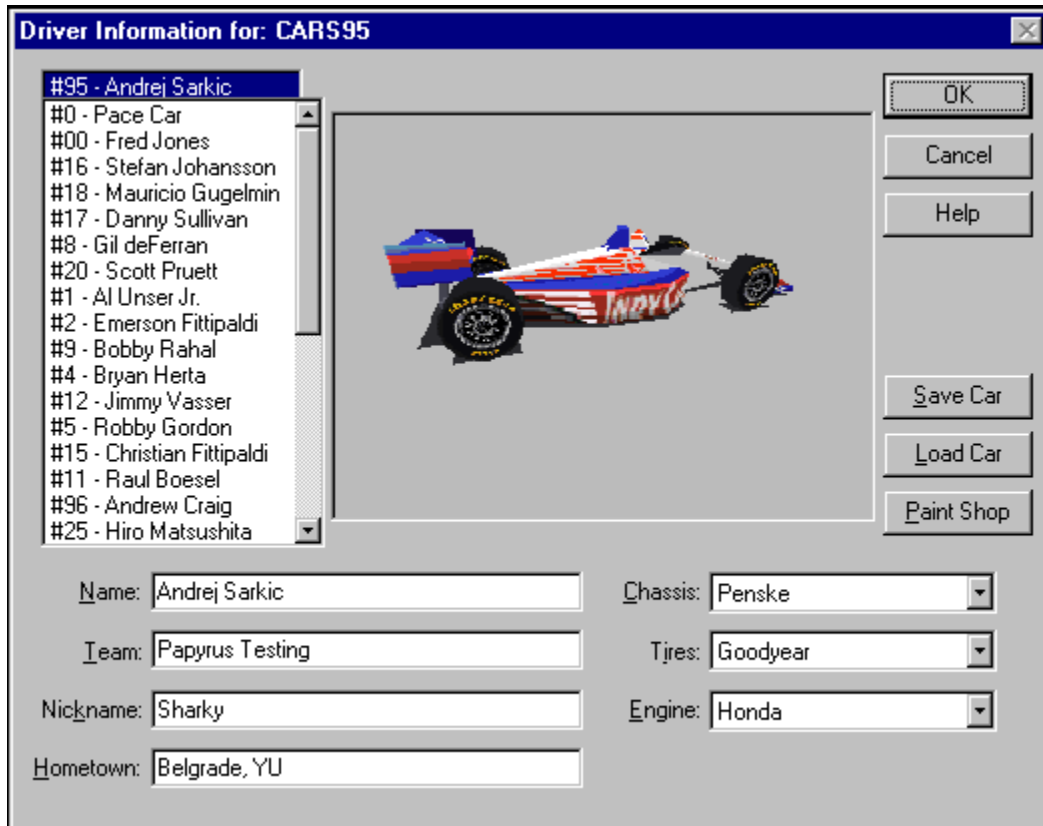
Driver Information for: CARS95

#95 - Andrej Sarkic

#0 - Pace Car
#00 - Fred Jones
#16 - Stefan Johansson
#18 - Mauricio Gugelmin
#17 - Danny Sullivan
#8 - Gil deFerran
#20 - Scott Pruett
#1 - Al Unser Jr.
#2 - Emerson Fittipaldi
#9 - Bobby Rahal
#4 - Bryan Herta
#12 - Jimmy Vasser
#5 - Robby Gordon
#15 - Christian Fittipaldi
#11 - Raul Boesel
#96 - Andrew Craig
#25 - Hiro Matsushita

OK
Cancel
Help
Save Car
Load Car
Paint Shop

Name: Andrej Sarkic
Team: Papyrus Testing
Nickname: Sharky
Hometown: Belgrade, YU

Chassis: Penske
Tires: Goodyear
Engine: Honda